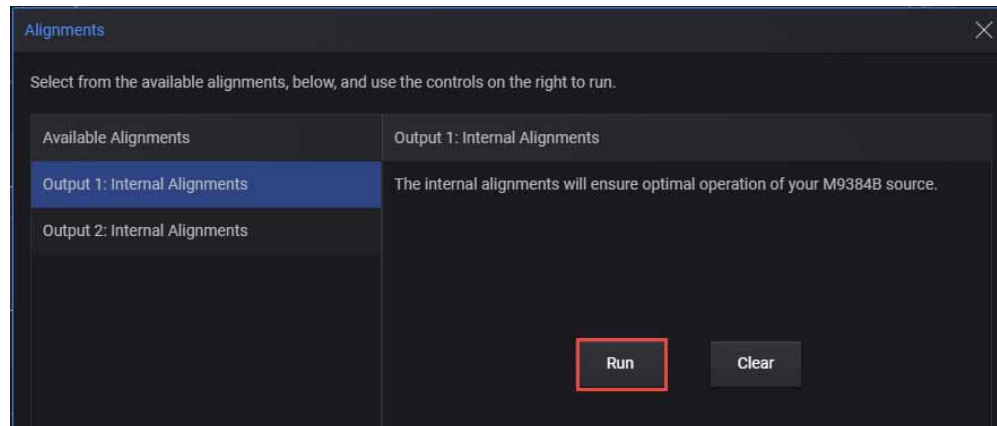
Alignments

Select from the available alignments, below, and use the controls on the right to run.

Available Alignments

Output 1: Internal Alignments

Output 2: Internal Alignments

Output 1: Internal Alignments

The internal alignments will ensure optimal operation of your M9384B source.

Run

Clear